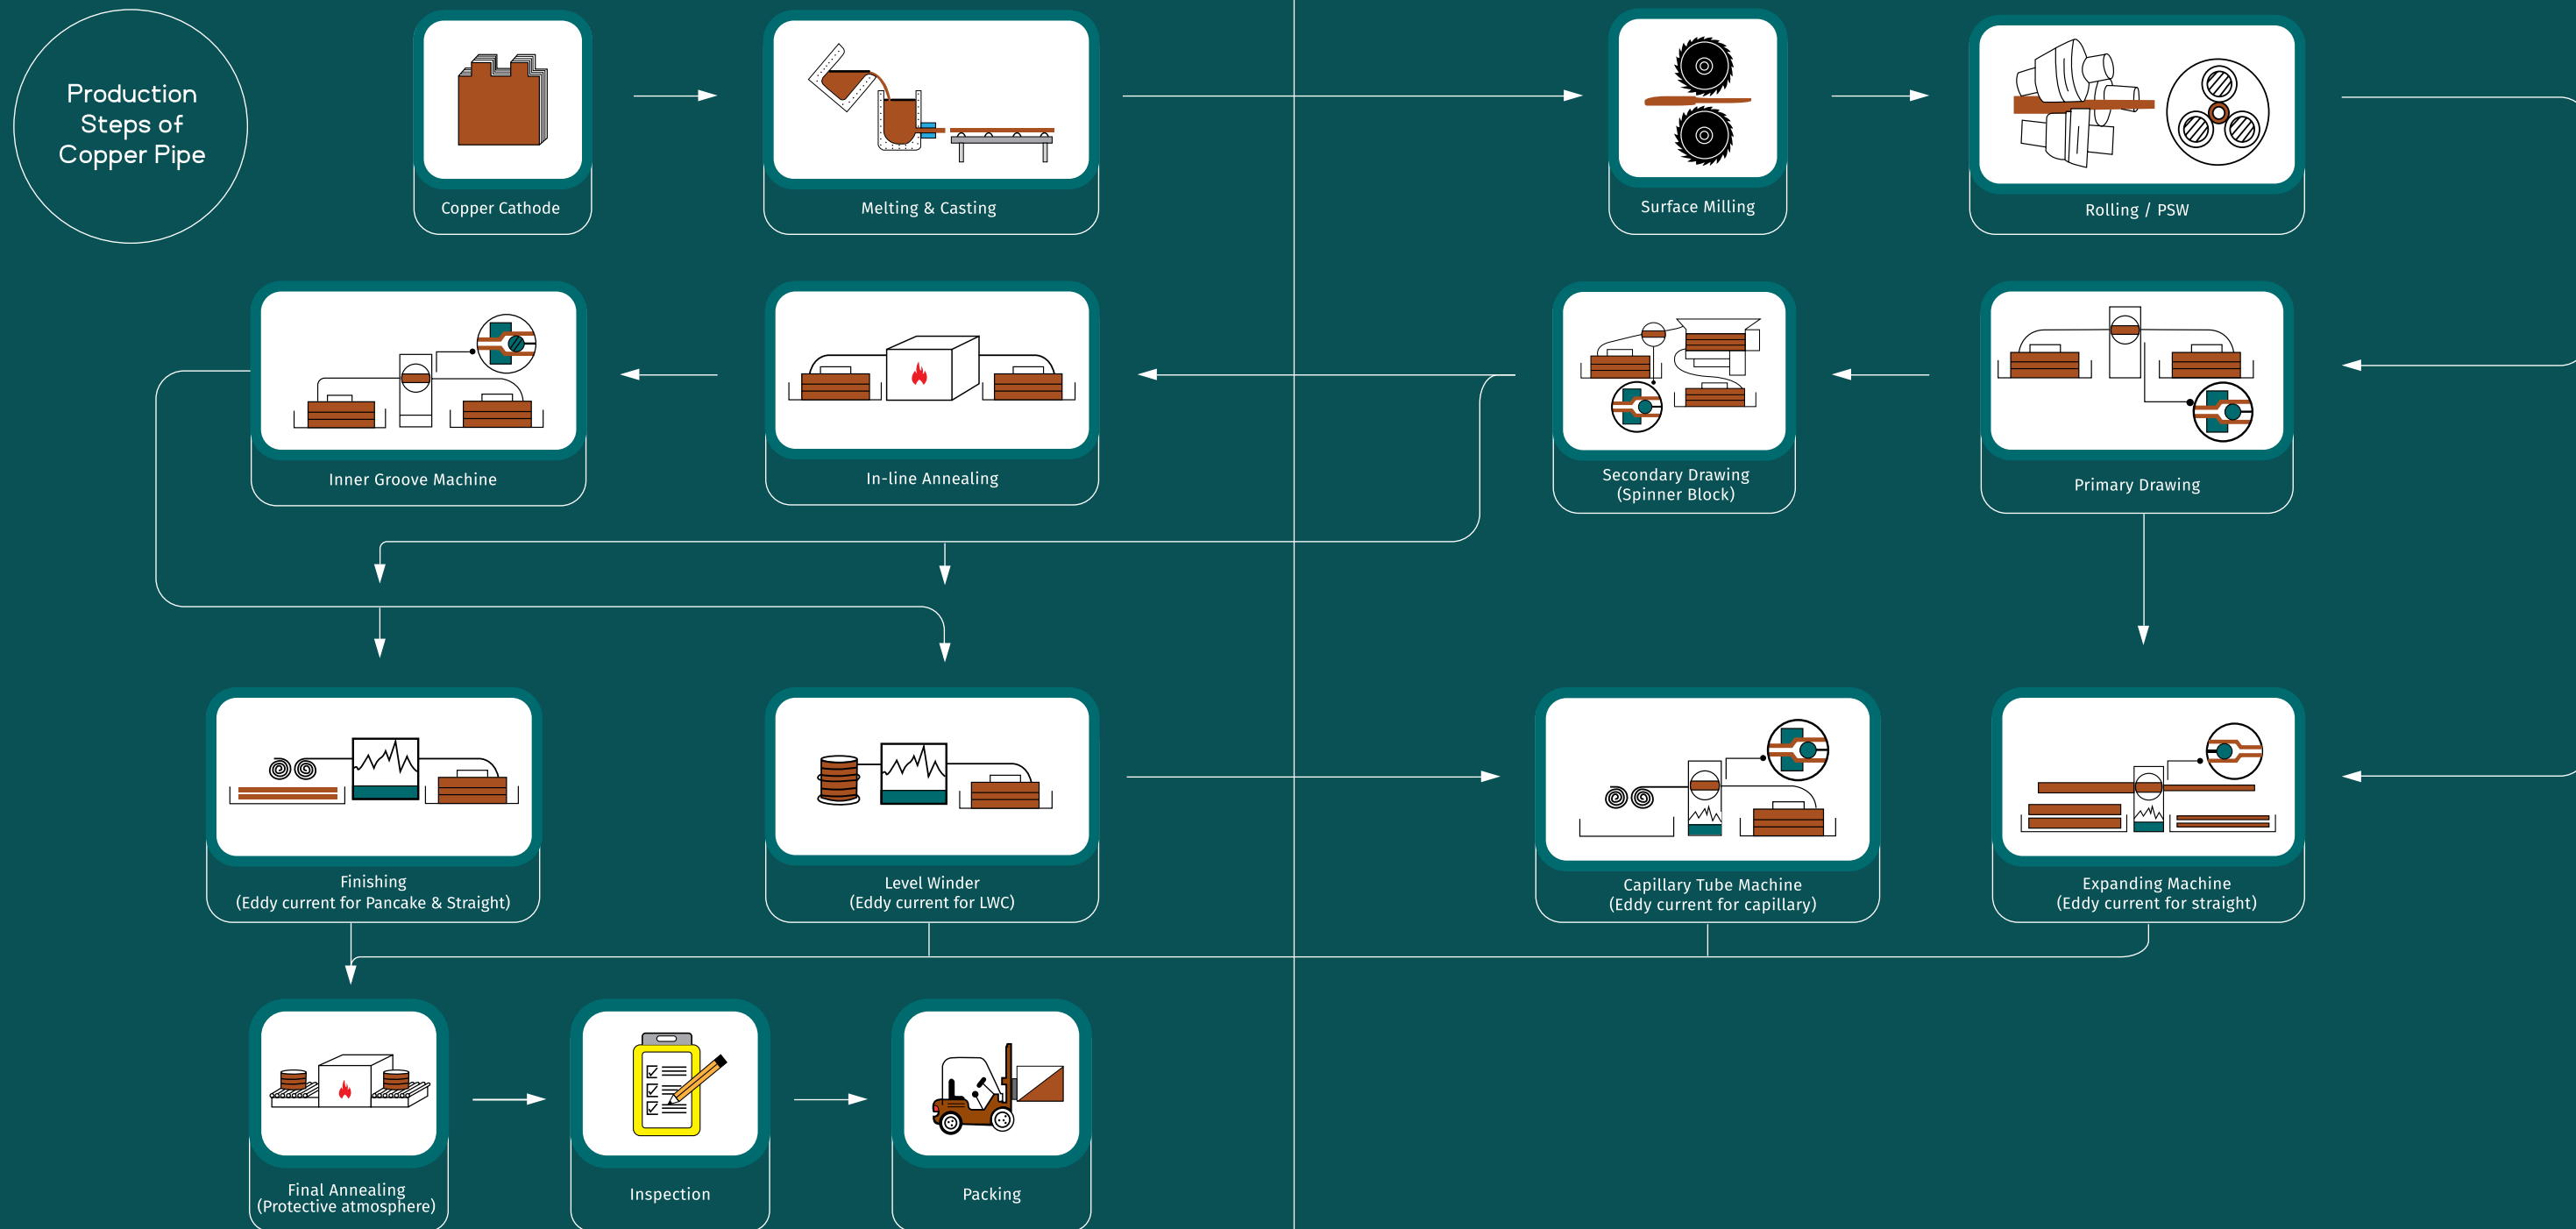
Production Steps of Copper Pipe

Copper Cathode

Melting & Casting

Surface Milling

Rolling / PSW

Inner Groove Machine

In-line Annealing

Secondary Drawing (Spinner Block)

Primary Drawing

Finishing (Eddy current for Pancake & Straight)

Level Winder (Eddy current for LWC)

Capillary Tube Machine (Eddy current for capillary)

Expanding Machine (Eddy current for straight)

Final Annealing (Protective atmosphere)

Inspection

Packing